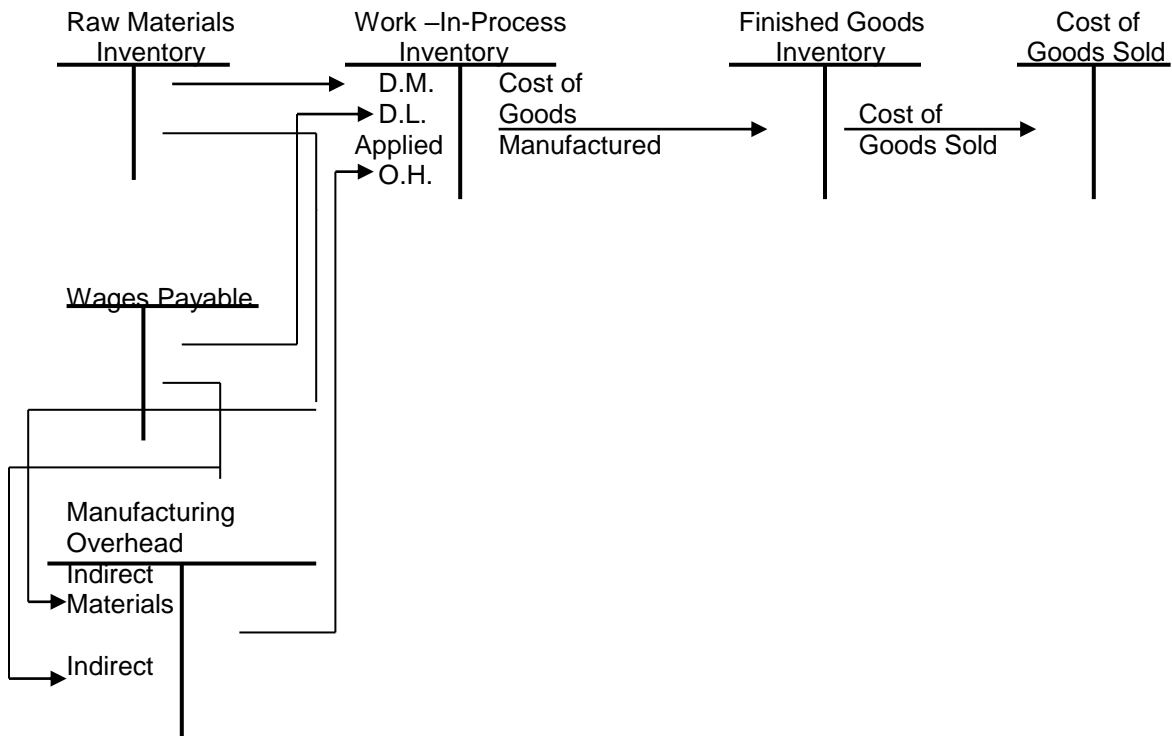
Raw Materials Inventory

Work –In-Process Inventory

D.M.
D.L.
Applied O.H.

Cost of Goods Manufactured

Finished Goods Inventory

Cost of Goods Sold

Cost of Goods Sold

Wages Payable

Manufacturing Overhead

Indirect Materials

Indirect